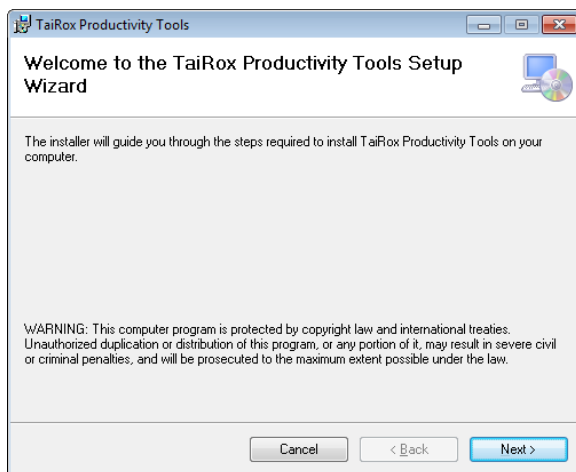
TaiRox Productivity Tools

Welcome to the TaiRox Productivity Tools Setup Wizard

The installer will guide you through the steps required to install TaiRox Productivity Tools on your computer.

WARNING: This computer program is protected by copyright law and international treaties. Unauthorized duplication or distribution of this program, or any portion of it, may result in severe civil or criminal penalties, and will be prosecuted to the maximum extent possible under the law.

Cancel
< Back
Next >